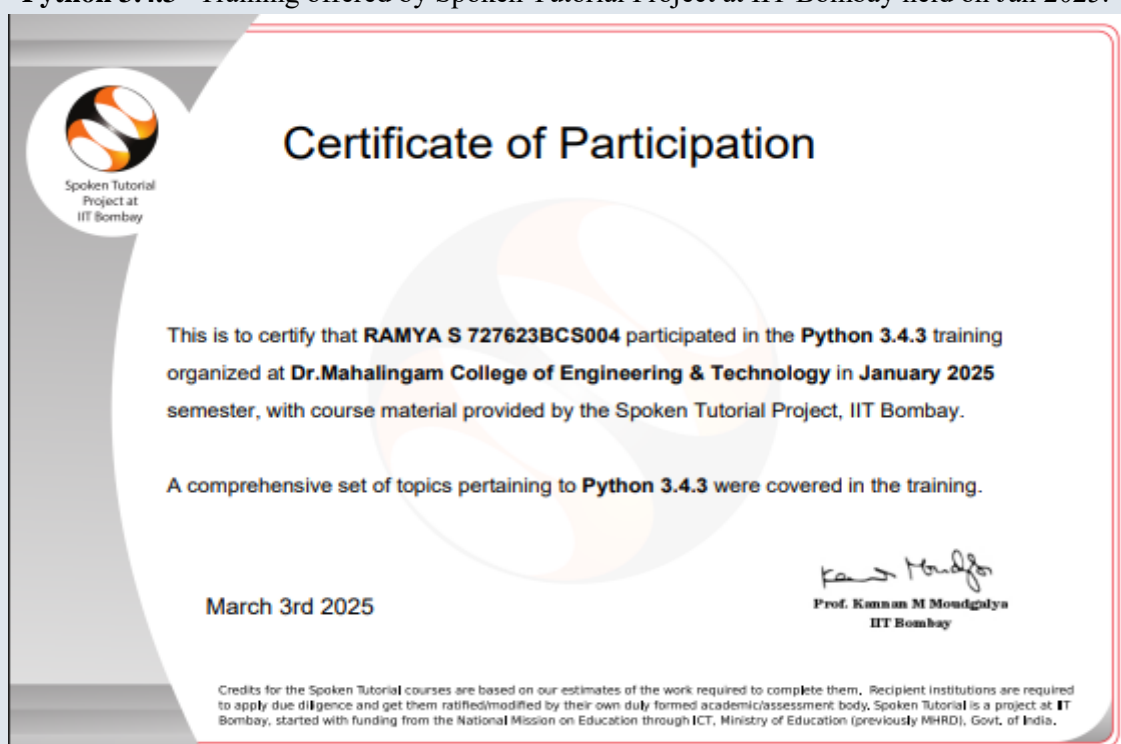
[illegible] Training offered by Spoken Tutorial Project at IIT Bombay held on Jan 2025.

Spoken Tutorial Project at IIT Bombay

Certificate of Participation

This is to certify that **RAMYA S 727623BCS004** participated in the **Python 3.4.3** training organized at **Dr.Mahalingam College of Engineering & Technology** in **January 2025** semester, with course material provided by the Spoken Tutorial Project, IIT Bombay.

A comprehensive set of topics pertaining to **Python 3.4.3** were covered in the training.

March 3rd 2025

Kannan Moudgalya
Prof. Kannan M Moudgalya
IIT Bombay

Credits for the Spoken Tutorial courses are based on our estimates of the work required to complete them. Recipient institutions are required to apply due diligence and get them ratified/modified by their own duly formed academic/assessment body. Spoken Tutorial is a project at IIT Bombay, started with funding from the National Mission on Education through ICT, Ministry of Education (previously MHRD), Govt. of India.